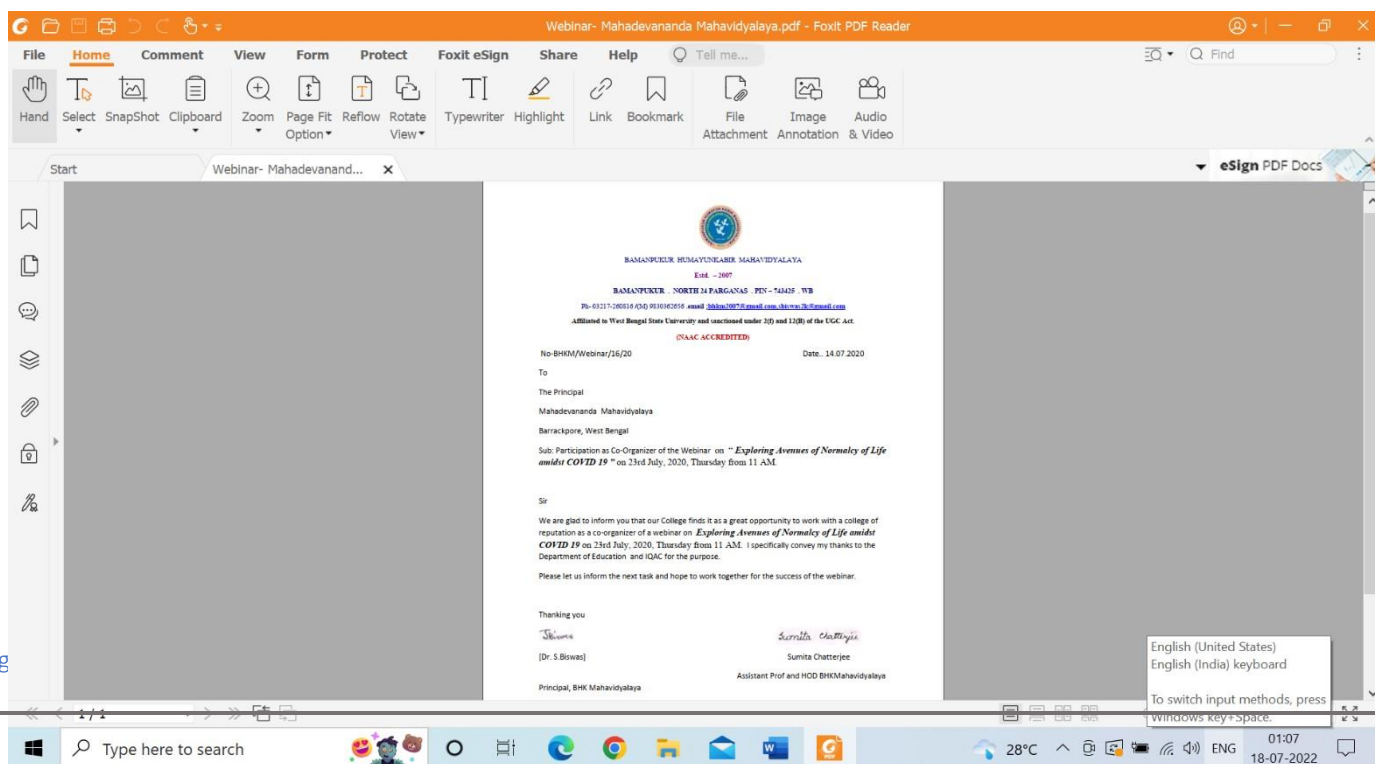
Webinar- Mahadevananda Mahavidyalaya.pdf - Foxit PDF Reader

File Home Comment View Form Protect Foxit eSign Share Help Tell me... Find

Hand Select SnapShot Clipboard Zoom Page Fit Option Reflow Rotate View Typewriter Highlight Link Bookmark File Attachment Image Annotation Audio & Video

Start Webinar- Mahadevanand... eSign PDF Docs

BAMANPUKUR HUMAYUNKABIR MAHAVIDYALAYA
Estd. – 2007
BAMANPUKUR , NORTH 24 PARGANAS , PIN – 743425 , WB
Ph- 03217-260816 (M) 9830362656 .email :bhkm2007@gmail.com,sbiswas.lk@gmail.com
Affiliated to West Bengal State University and sanctioned under 2(f) and 12(B) of the UGC Act.
(NAAC ACCREDITED)

No-BHKM/Webinar/16/20 Date.. 14.07.2020

To

The Principal

Mahadevananda Mahavidyalaya

Barrackpore, West Bengal

Sub: Participation as Co-Organizer of the Webinar on " Exploring Avenues of Normalcy of Life amidst COVID 19 " on 23rd July, 2020, Thursday from 11 AM.

Sir

We are glad to inform you that our College finds it as a great opportunity to work with a college of reputation as a co-organizer of a webinar on Exploring Avenues of Normalcy of Life amidst COVID 19 on 23rd July, 2020, Thursday from 11 AM. I specifically convey my thanks to the Department of Education and IQAC for the purpose.

Please let us inform the next task and hope to work together for the success of the webinar.

Thanking you

SBiswas Sumita Chatterjee

[Dr. S.Biswas] Sumita Chatterjee

Assistant Prof and HOD BHKMahavidyalaya

Principal, BHK Mahavidyalaya

English (United States)
English (India) keyboard

To switch input methods, press Windows key+Space.

1 / 1

Type here to search

28°C ENG 01:07 18-07-2022